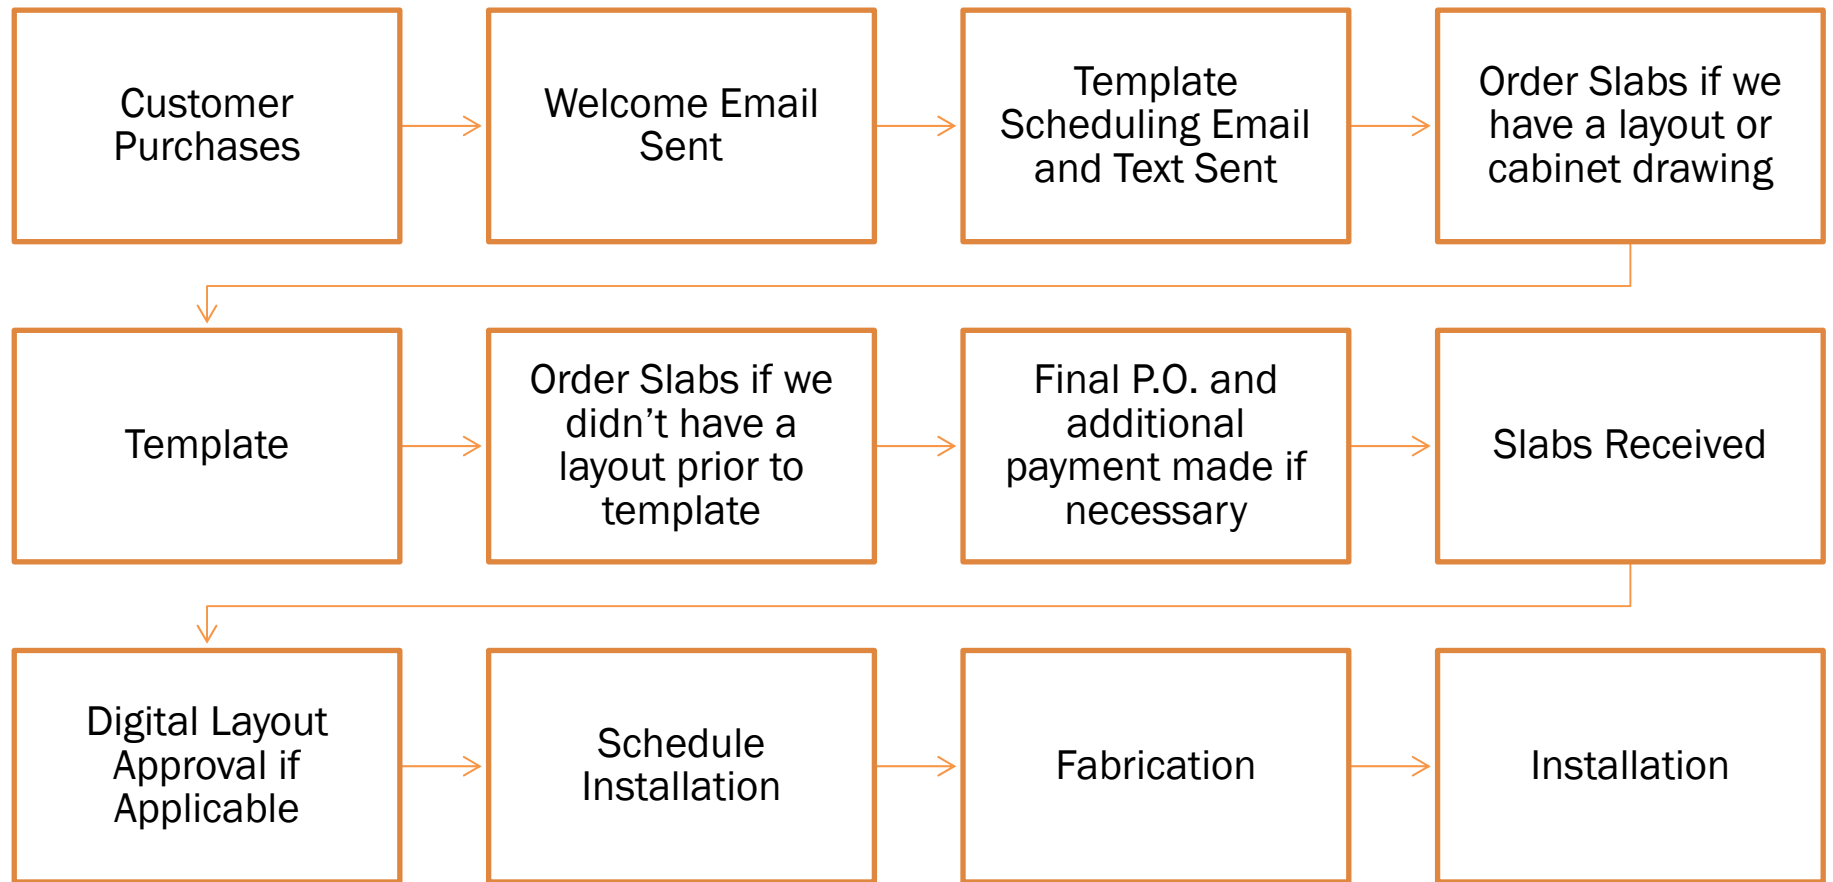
Customer Purchases

Welcome Email Sent

Template Scheduling Email and Text Sent

Order Slabs if we have a layout or cabinet drawing

Template

Order Slabs if we didn’t have a layout prior to template

Final P.O. and additional payment made if necessary

Slabs Received

Digital Layout Approval if Applicable

Schedule Installation

Fabrication

Installation